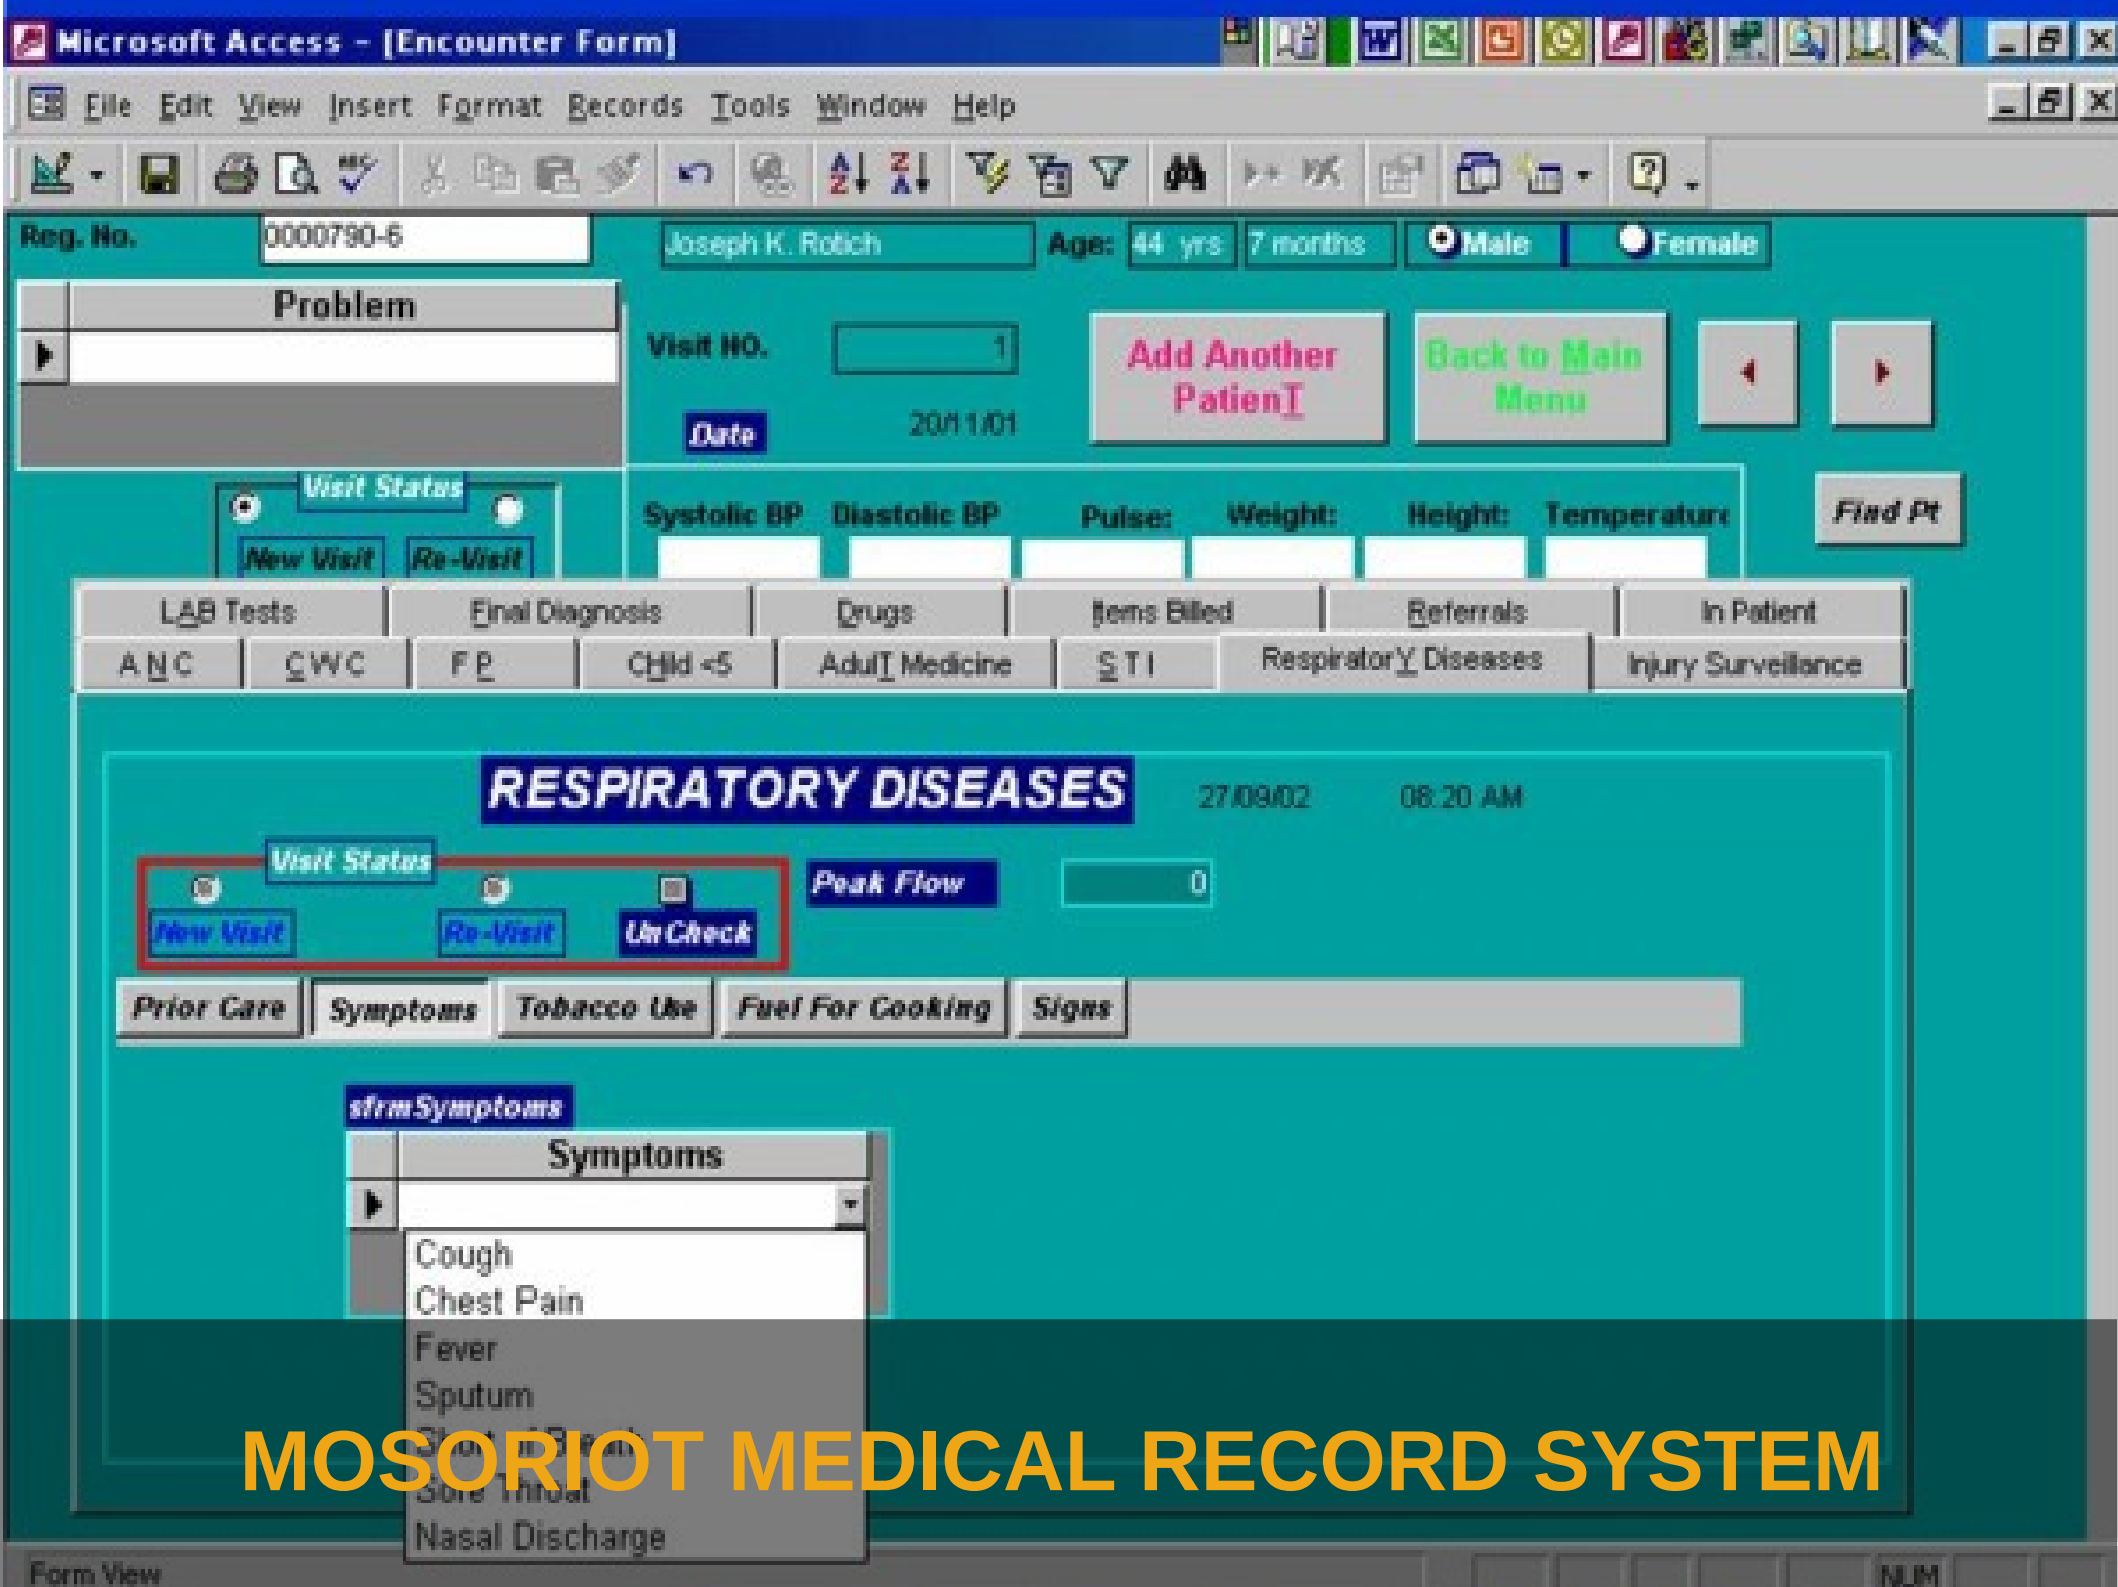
Microsoft Access - [Encounter Form]

File Edit View Insert Format Records Tools Window Help

Reg. No. 0000790-6

Joseph K. Rotich

Age: 44 yrs 7 months Male Female

Problem

Visit NO. 1

Date 20/11/01

Add Another PatienT

Back to Main Menu

Visit Status

New Visit Re-Visit

Systolic BP Diastolic BP Pulse: Weight: Height: Temperature

Find Pt

LAB Tests | Final Diagnosis | Drugs | Items Billed | Referrals | In Patient

A N C | C W C | F P | Child <5 | AdulT Medicine | S T I | RespiratorY Diseases | Injury Surveillance

RESPIRATORY DISEASES 27/09/02 08:20 AM

Visit Status

New Visit Re-Visit Un Check

Peak Flow 0

Prior Care | Symptoms | Tobacco Use | Fuel For Cooking | Signs

sfrmSymptoms

Symptoms

Cough
Chest Pain
Fever
Sputum
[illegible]
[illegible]
Nasal Discharge

MOSORIOT MEDICAL RECORD SYSTEM

Form View NUM